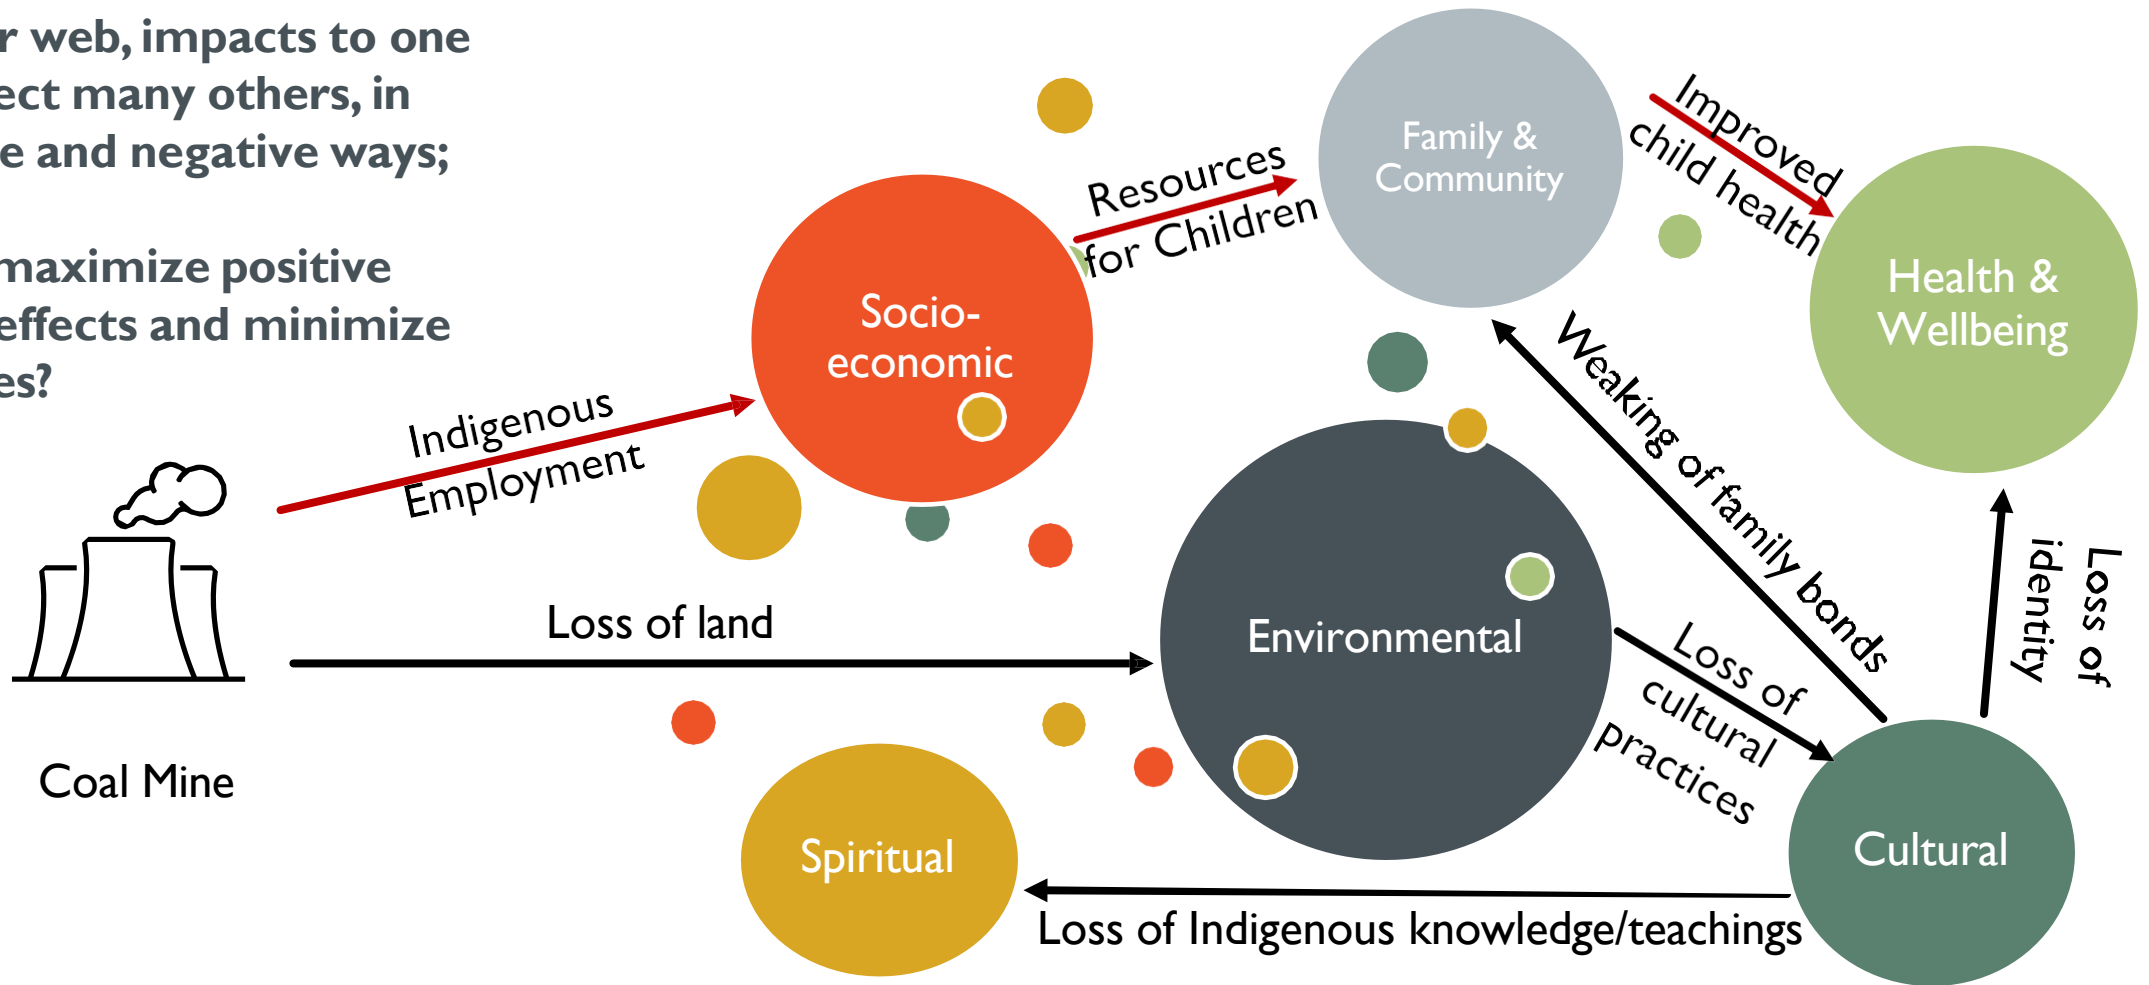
r web, impacts to one ect many others, in e and negative ways;

maximize positive effects and minimize es?

Coal Mine

Indigenous Employment

Socio-economic

Resources for Children

Family & Community

Improved child health

Health & Wellbeing

Loss of land

Environmental

Weaking of family bonds

Loss of cultural practices

Loss of identity

Cultural

Spiritual

Loss of Indigenous knowledge/teachings